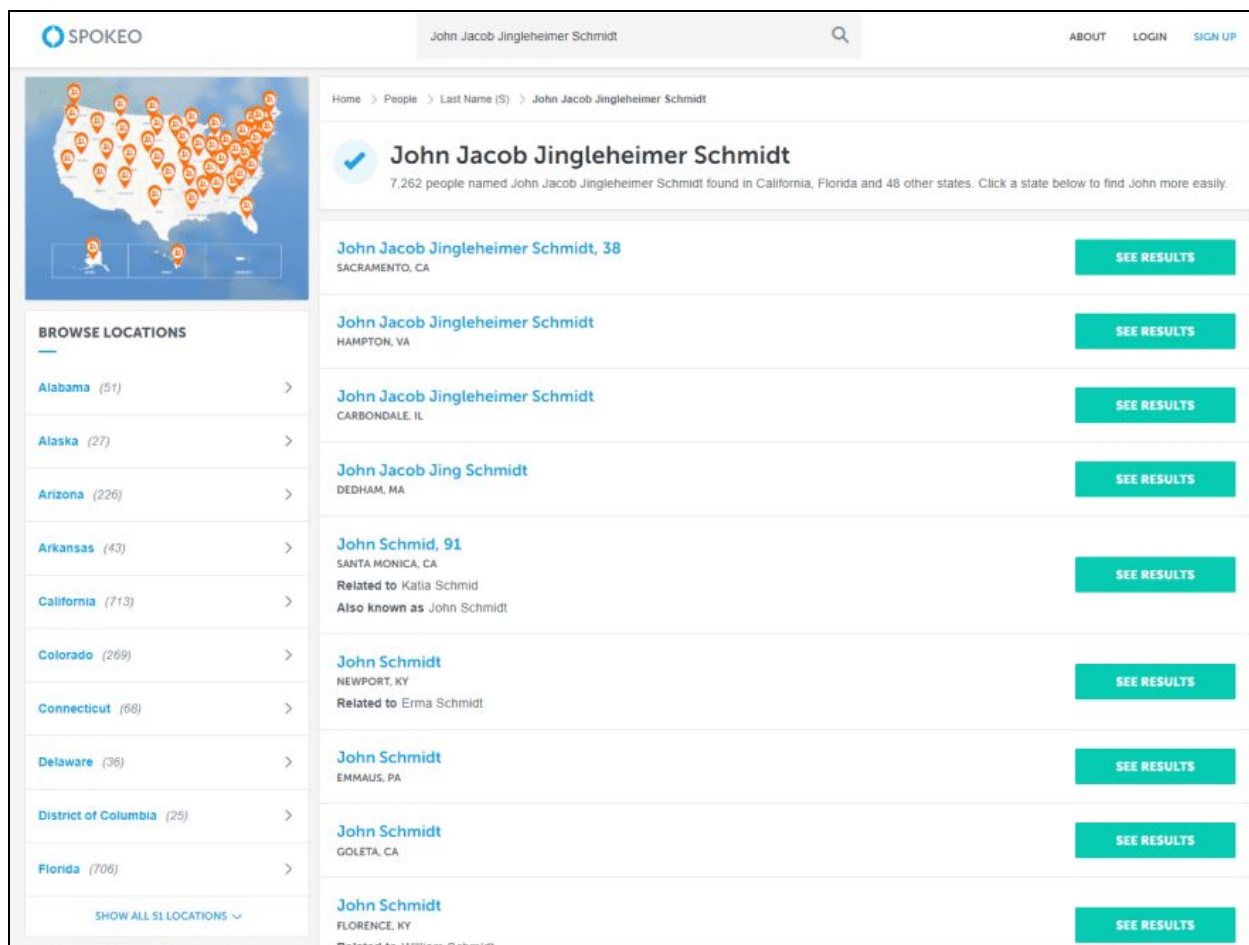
SPOKEO

John Jacob Jingleheimer Schmidt

ABOUT LOGIN SIGN UP

Home > People > Last Name (S) > John Jacob Jingleheimer Schmidt

John Jacob Jingleheimer Schmidt

7,262 people named John Jacob Jingleheimer Schmidt found in California, Florida and 48 other states. Click a state below to find John more easily.

BROWSE LOCATIONS

Alabama (51)

Alaska (27)

Arizona (226)

Arkansas (43)

California (713)

Colorado (269)

Connecticut (68)

Delaware (36)

District of Columbia (25)

Florida (706)

SHOW ALL 51 LOCATIONS

John Jacob Jingleheimer Schmidt, 38
SACRAMENTO, CA
SEE RESULTS

John Jacob Jingleheimer Schmidt
HAMPTON, VA
SEE RESULTS

John Jacob Jingleheimer Schmidt
CARBONDALE, IL
SEE RESULTS

John Jacob Jing Schmidt
DEDHAM, MA
SEE RESULTS

John Schmid, 91
SANTA MONICA, CA
Related to Katia Schmid
Also known as John Schmidt
SEE RESULTS

John Schmidt
NEWPORT, KY
Related to Erma Schmidt
SEE RESULTS

John Schmidt
EMMAUS, PA
SEE RESULTS

John Schmidt
GOLETA, CA
SEE RESULTS

John Schmidt
FLORENCE, KY
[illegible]
SEE RESULTS